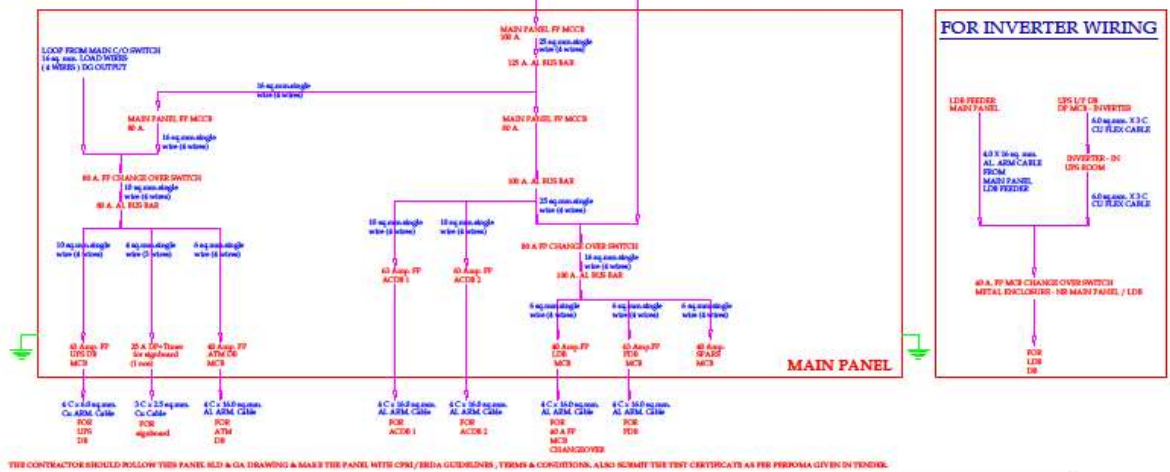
FOR INVERTER WIRING

LOOP FROM MAIN C/O SWITCH 16 sq. mm. LOAD WIRES (4 WIRES) DG OUTPUT

MAIN PANEL FP MCCB 100 A.

25 sq.mm.single wire (4 wires)

125 A. AL BUS BAR

16 sq.mm.single wire (4 wires)

MAIN PANEL FP MCCB 80 A.

16 sq.mm.single wire (4 wires)

MAIN PANEL FP MCCB 80 A.

80 A. FP CHANGE OVER SWITCH

16 sq.mm.single wire (4 wires)

80 A. AL BUS BAR

100 A. AL BUS BAR

25 sq.mm.single wire (4 wires)

10 sq.mm.single wire (4 wires)

6 sq.mm.single wire (3 wires)

6 sq.mm.single wire (4 wires)

10 sq.mm.single wire (4 wires)

10 sq.mm.single wire (4 wires)

80 A. FP CHANGE OVER SWITCH

16 sq.mm.single wire (4 wires)

100 A. AL BUS BAR

6 sq.mm.single wire (4 wires)

6 sq.mm.single wire (4 wires)

6 sq.mm.single wire (4 wires)

63 Amp. FP ACDB 1

63 Amp. FP ACDB 2

40 Amp. FP UPS DB MCB

25 A. DP+Timer for signboard (1 no.)

40 Amp. FP ATM DB MCB

40 Amp. FP LDB MCB

40 Amp. FP PDB MCB

40 Amp. SPARE MCB

MAIN PANEL

4 C x 6.0 sq.mm. Cu. ARM. Cable FOR UPS DB

3 C x 2.5 sq.mm. Cu Cable FOR signboard

4 C x 16.0 sq.mm. AL ARM. Cable FOR ATM DB

4 C x 16.0 sq.mm. AL ARM. Cable FOR ACDB 1

4 C x 16.0 sq.mm. AL ARM. Cable FOR ACDB 2

4 C x 16.0 sq.mm. AL ARM. Cable FOR 40 A FP MCB CHANGEOVER

4 C x 16.0 sq.mm. AL ARM. Cable FOR PDB

LDB FEEDER MAIN PANEL

UPS I/P DB DP MCB - INVERTER

6.0 sq.mm. X 3 C CU FLEX CABLE

4.0 X 16 sq. mm. AL. ARM CABLE FROM MAIN PANEL LDB FEEDER

INVERTER - IN UPS ROOM

6.0 sq.mm. X 3 C CU FLEX CABLE

40 A. FP MCB CHANGE OVER SWITCH METAL ENCLOSURE - NR MAIN PANEL / LDB

FOR LDB DB

THE CONTRACTOR SHOULD FOLLOW THIS PANEL SLD & GA DRAWING & MAKE THE PANEL WITH CPRI / ERDA GUIDELINES , TERMS & CONDITIONS. ALSO SUBMIT THE TEST CERTIFICATE AS PER PERFOMA GIVEN IN TENDER.